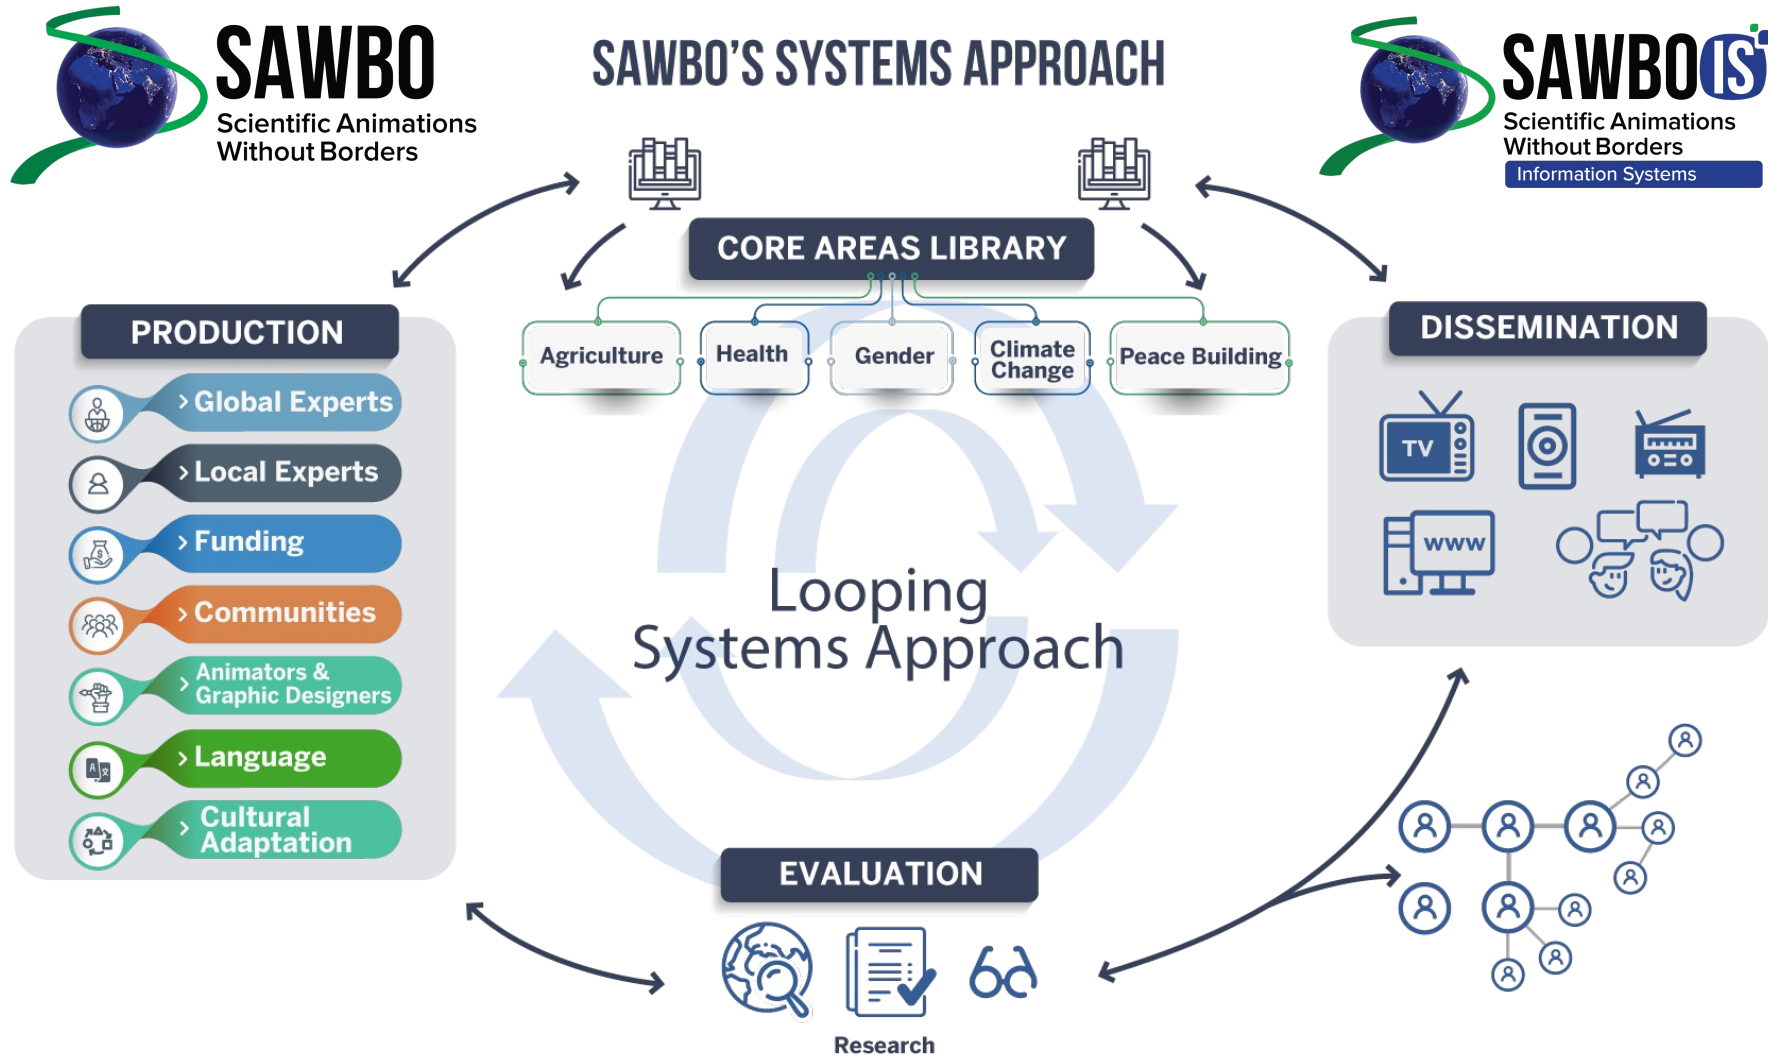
SAWBO
Scientific Animations Without Borders

SAWBO'S SYSTEMS APPROACH

SAWBO IS
Scientific Animations Without Borders
Information Systems

CORE AREAS LIBRARY

Agriculture
Health
Gender
Climate Change
Peace Building

PRODUCTION

› Global Experts
› Local Experts
› Funding
› Communities
› Animators & Graphic Designers
› Language
› Cultural Adaptation

DISSEMINATION

TV
WWW

Looping Systems Approach

EVALUATION

Research